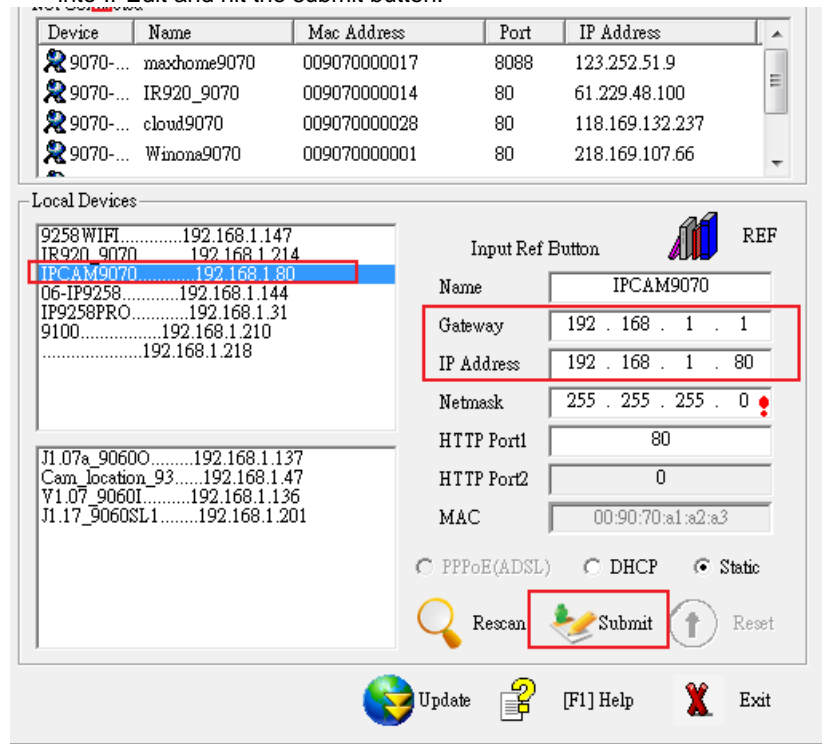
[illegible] and hit the submit button.

| Device | Name | Mac Address | Port | IP Address |
|---|---|---|---|---|
| 9070-... | maxhome9070 | 009070000017 | 8088 | 123.252.51.9 |
| 9070-... | IR920_9070 | 009070000014 | 80 | 61.229.48.100 |
| 9070-... | cloud9070 | 009070000028 | 80 | 118.169.132.237 |
| 9070-... | Winona9070 | 009070000001 | 80 | 218.169.107.66 |

Local Devices

9258WIFI............192.168.1.147
IR920_9070..........192.168.1.214
IPCAM9070...........192.168.1.80
06-IP9258...........192.168.1.144
IP9258PRO...........192.168.1.31
9100................192.168.1.210
....................192.168.1.218

J1.07a_9060O........192.168.1.137
Cam_location_93.....192.168.1.47
V1.07_9060I.........192.168.1.136
J1.17_9060SL1.......192.168.1.201

Input Ref Button
REF

Name IPCAM9070
Gateway 192 . 168 . 1 . 1
IP Address 192 . 168 . 1 . 80
Netmask 255 . 255 . 255 . 0
HTTP Port1 80
HTTP Port2 0
MAC 00:90:70:a1:a2:a3

PPPoE(ADSL) DHCP Static

Rescan Submit Reset

Update [F1] Help Exit